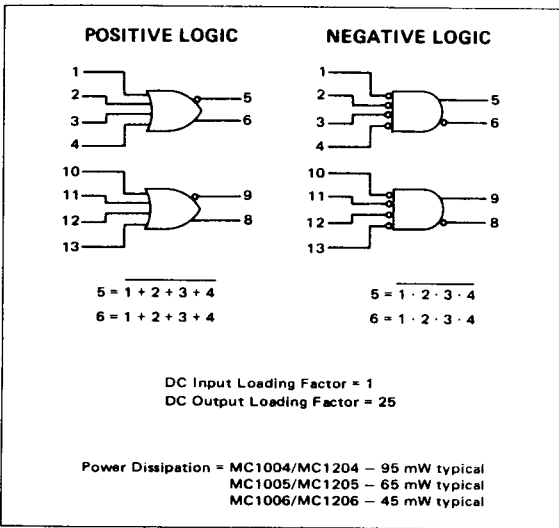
POSITIVE LOGIC

NEGATIVE LOGIC

1
2
3
4
5
6

1
2
3
4
5
6

10
11
12
13
9
8

10
11
12
13
9
8

$5 = \overline{1 + 2 + 3 + 4}$
$6 = 1 + 2 + 3 + 4$

$5 = \overline{1 \cdot 2 \cdot 3 \cdot 4}$
$6 = 1 \cdot 2 \cdot 3 \cdot 4$

DC Input Loading Factor = 1
DC Output Loading Factor = 25

Power Dissipation = MC1004/MC1204 – 95 mW typical
MC1005/MC1205 – 65 mW typical
MC1006/MC1206 – 45 mW typical